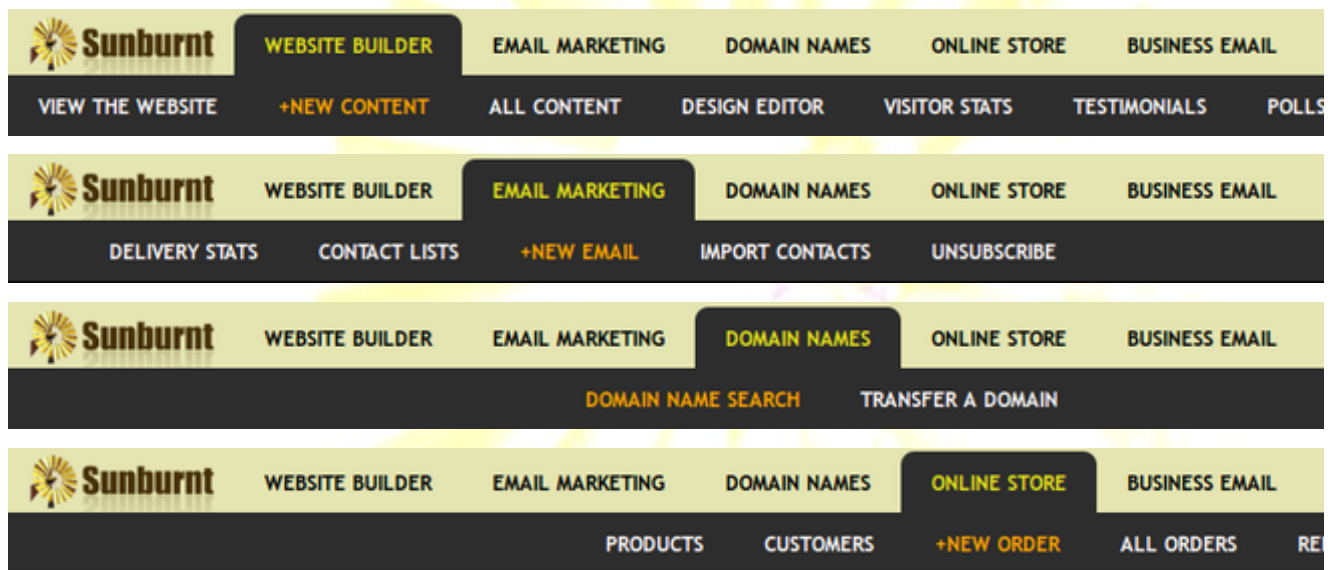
Sunburnt WEBSITE BUILDER EMAIL MARKETING DOMAIN NAMES ONLINE STORE BUSINESS EMAIL

VIEW THE WEBSITE +NEW CONTENT ALL CONTENT DESIGN EDITOR VISITOR STATS TESTIMONIALS POLLS

Sunburnt WEBSITE BUILDER EMAIL MARKETING DOMAIN NAMES ONLINE STORE BUSINESS EMAIL

DELIVERY STATS CONTACT LISTS +NEW EMAIL IMPORT CONTACTS UNSUBSCRIBE

Sunburnt WEBSITE BUILDER EMAIL MARKETING DOMAIN NAMES ONLINE STORE BUSINESS EMAIL

DOMAIN NAME SEARCH TRANSFER A DOMAIN

Sunburnt WEBSITE BUILDER EMAIL MARKETING DOMAIN NAMES ONLINE STORE BUSINESS EMAIL

PRODUCTS CUSTOMERS +NEW ORDER ALL ORDERS RE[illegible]